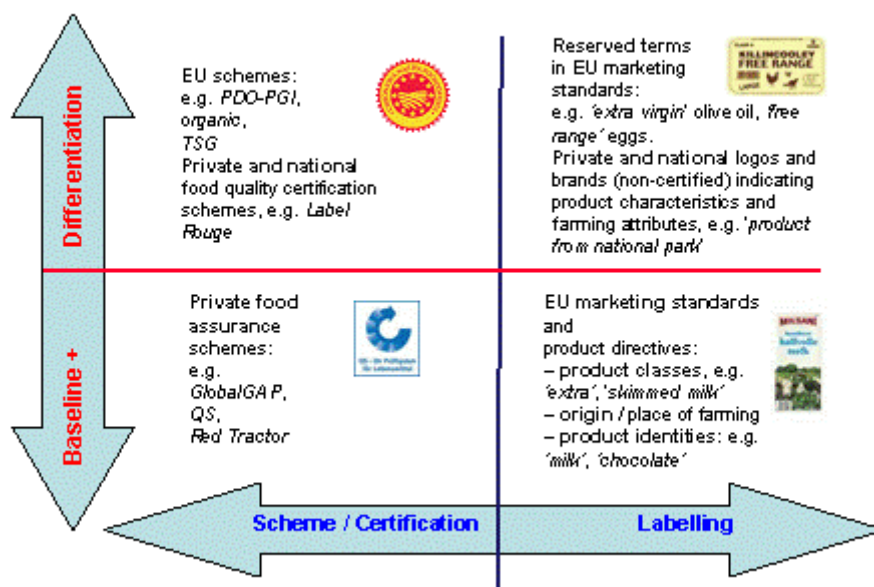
Differentiation

Baseline +

EU schemes:
e.g. *PDO-PGI*,
*organic*,
*TSG*
Private and national food quality certification schemes, e.g. *Label Rouge*

Reserved terms in EU marketing standards:
e.g. *'extra virgin'* olive oil, *'free range'* eggs.
Private and national logos and brands (non-certified) indicating product characteristics and farming attributes, e.g. *'product from national park'*

KILLINCOOLEY FREE RANGE

Private food assurance schemes:
e.g.
*GlobalGAP*,
*QS*,
*Red Tractor*

EU marketing standards and product directives:
– product classes, e.g. *'extra'*, *'skimmed milk'*
– origin / place of farming
– product identities: e.g. *'milk'*, *'chocolate'*

Scheme / Certification

Labelling